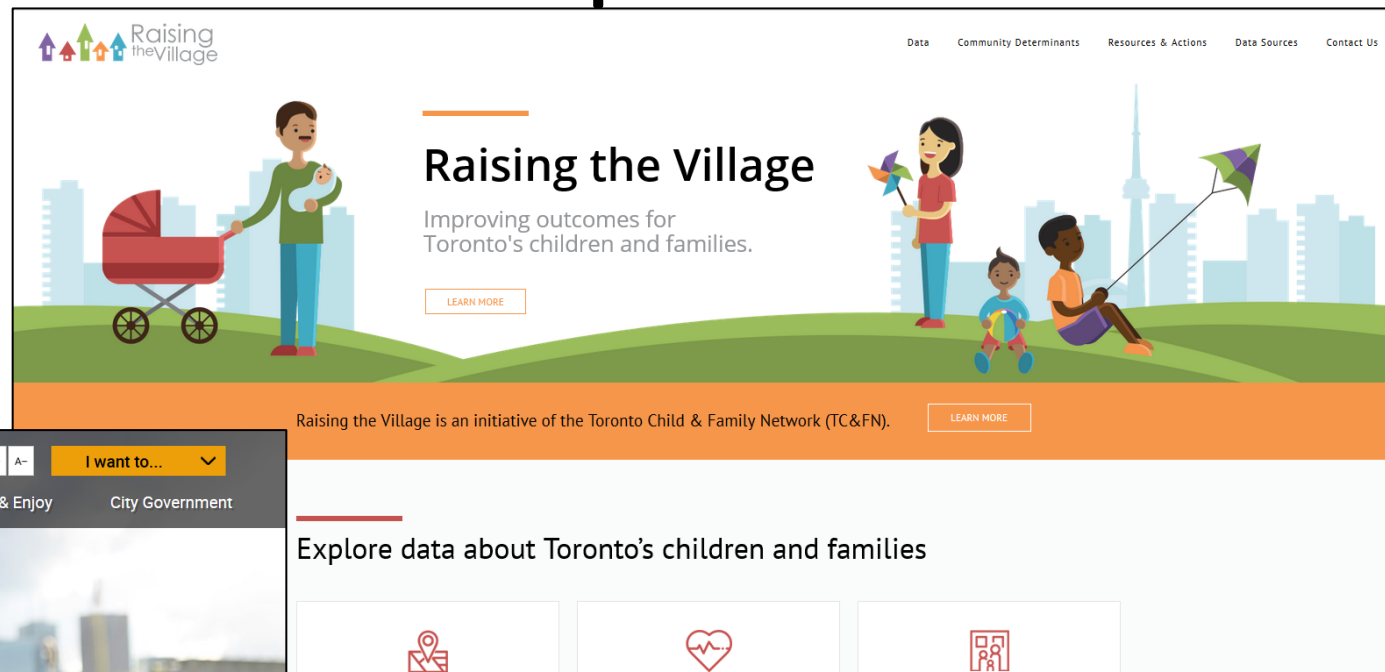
Raising the Village

Data Community Determinants Resources & Actions Data Sources Contact Us

Raising the Village

Improving outcomes for Toronto's children and families.

LEARN MORE

Raising the Village is an initiative of the Toronto Child & Family Network (TC&FN).

LEARN MORE

A- I want to...

& Enjoy City Government

Explore data about Toronto's children and families